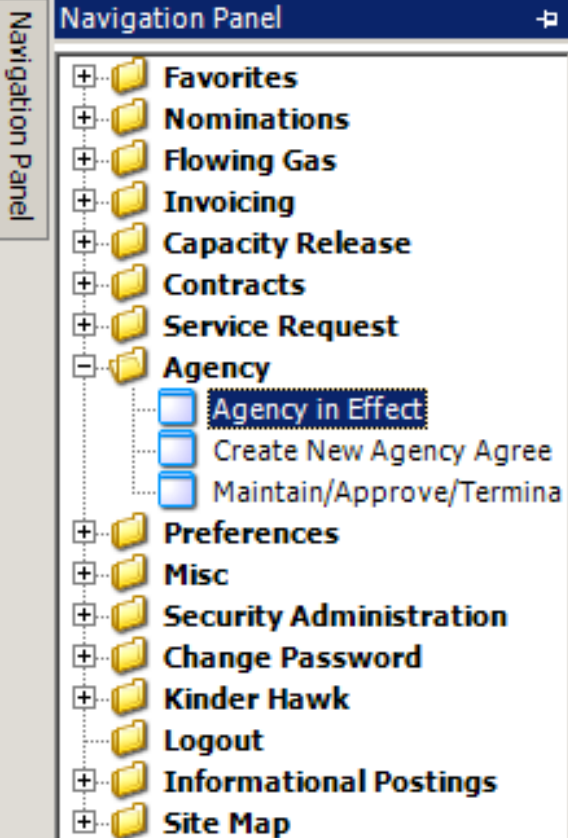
Navigation Panel

Navigation Panel

Favorites
Nominations
Flowing Gas
Invoicing
Capacity Release
Contracts
Service Request
Agency
Agency in Effect
Create New Agency Agree
Maintain/Approve/Termina
Preferences
Misc
Security Administration
Change Password
Kinder Hawk
Logout
Informational Postings
Site Map